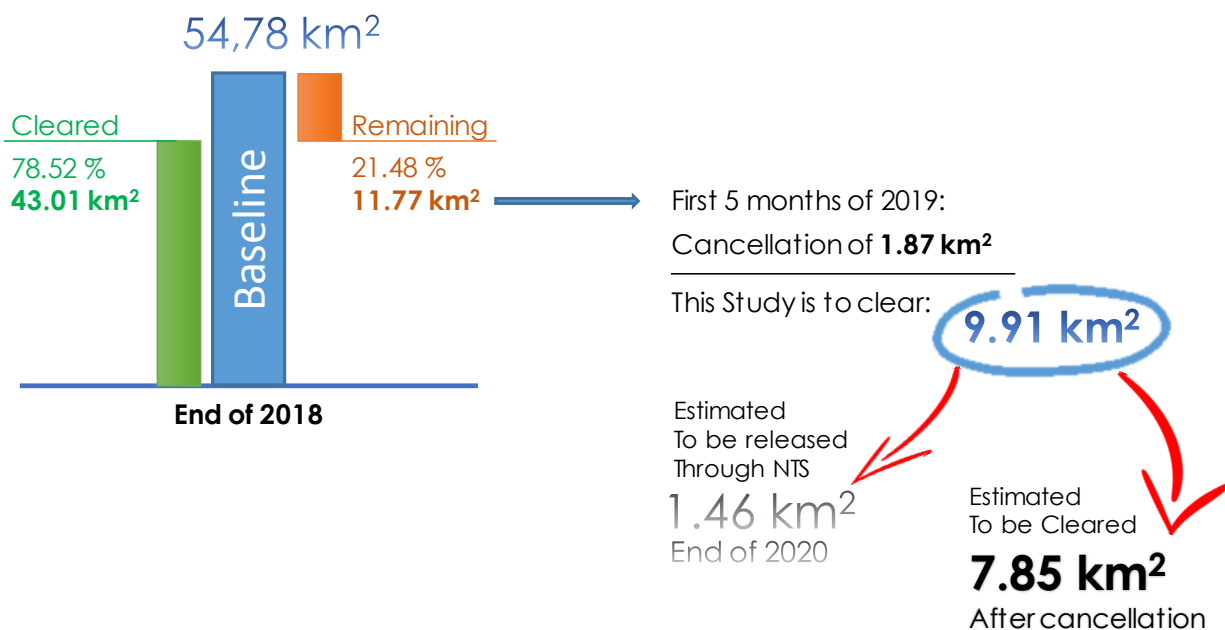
54,78 km$^2$

Cleared

78.52 %

43.01 km$^2$

Baseline

Remaining

21.48 %

11.77 km$^2$

End of 2018

First 5 months of 2019:

Cancellation of 1.87 km$^2$

This Study is to clear:

9.91 km$^2$

Estimated
To be released
Through NTS

1.46 km$^2$

End of 2020

Estimated
To be Cleared

7.85 km$^2$

After cancellation